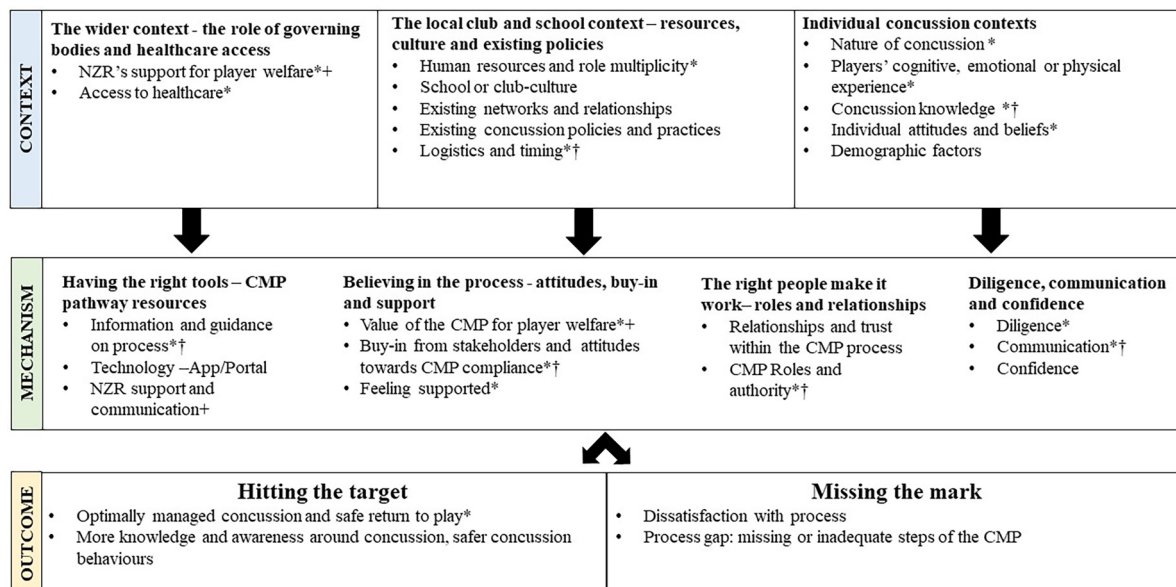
CONTEXT

The wider context - the role of governing bodies and healthcare access
- NZR's support for player welfare*+
- Access to healthcare*

The local club and school context – resources, culture and existing policies
- Human resources and role multiplicity*
- School or club-culture
- Existing networks and relationships
- Existing concussion policies and practices
- Logistics and timing*†

Individual concussion contexts
- Nature of concussion *
- Players' cognitive, emotional or physical experience*
- Concussion knowledge *†
- Individual attitudes and beliefs*
- Demographic factors

MECHANISM

Having the right tools – CMP pathway resources
- Information and guidance on process*†
- Technology –App/Portal
- NZR support and communication+

Believing in the process - attitudes, buy-in and support
- Value of the CMP for player welfare*+
- Buy-in from stakeholders and attitudes towards CMP compliance*†
- Feeling supported*

The right people make it work– roles and relationships
- Relationships and trust within the CMP process
- CMP Roles and authority*†

Diligence, communication and confidence
- Diligence*
- Communication*†
- Confidence

OUTCOME

Hitting the target
- Optimally managed concussion and safe return to play*
- More knowledge and awareness around concussion, safer concussion behaviours

Missing the mark
- Dissatisfaction with process
- Process gap: missing or inadequate steps of the CMP